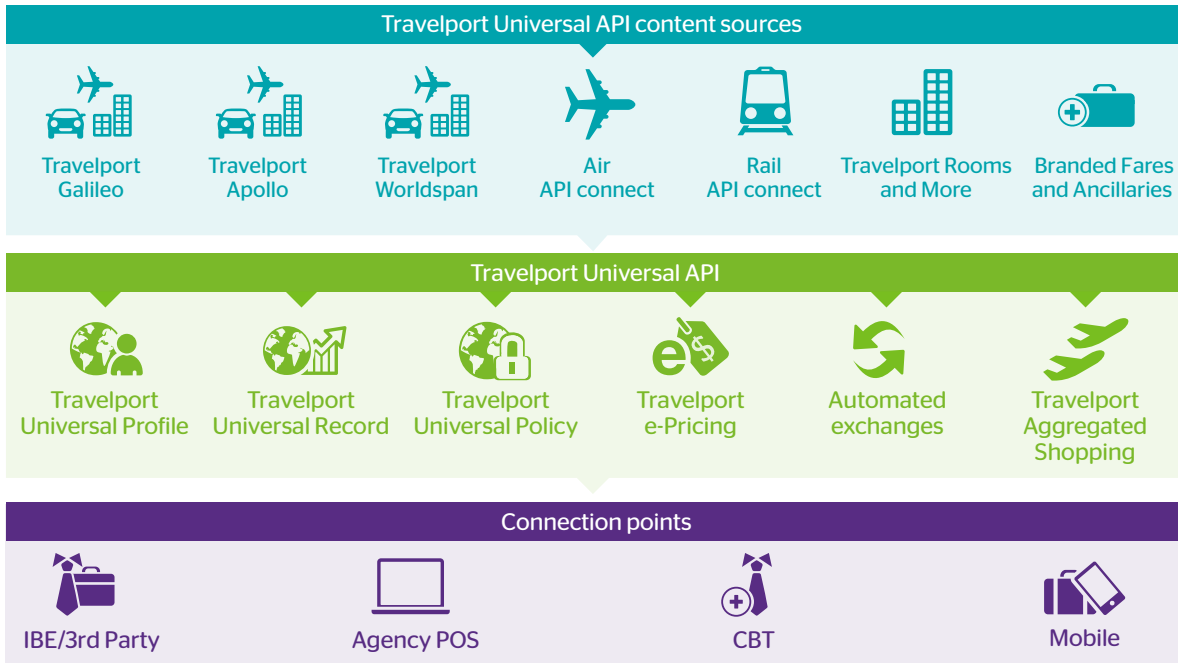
Travelport Universal API content sources

Travelport Galileo

Travelport Apollo

Travelport Worldspan

Air API connect

Rail API connect

Travelport Rooms and More

Branded Fares and Ancillaries

Travelport Universal API

Travelport Universal Profile

Travelport Universal Record

Travelport Universal Policy

e $

Travelport e-Pricing

Automated exchanges

Travelport Aggregated Shopping

Connection points

IBE/3rd Party

Agency POS

CBT

Mobile